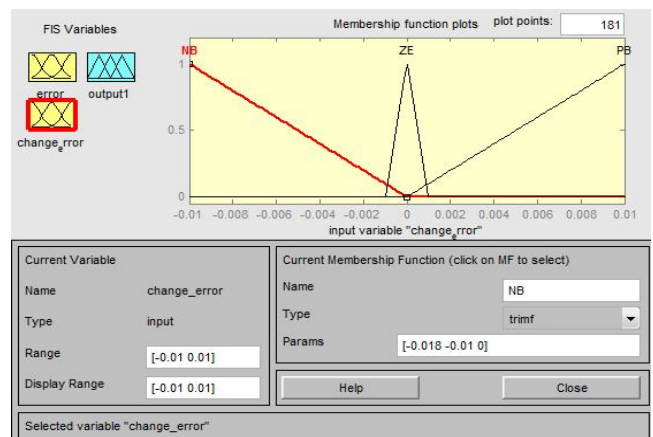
FIS Variables

error output1

change$_e$rror

Membership function plots

plot points: 181

NB ZE PB

1

0.5

0

-0.01 -0.008 -0.006 -0.004 -0.002 0 0.002 0.004 0.006 0.008 0.01

input variable "change$_e$rror"

Current Variable

Name change_error

Type input

Range [-0.01 0.01]

Display Range [-0.01 0.01]

Current Membership Function (click on MF to select)

Name NB

Type trimf

Params [-0.018 -0.01 0]

Help

Close

Selected variable "change_error"